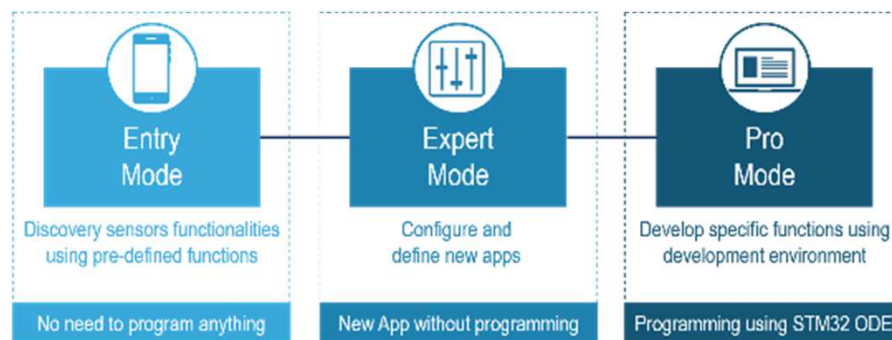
Entry Mode

Discovery sensors functionalities using pre-defined functions

No need to program anything

Expert Mode

Configure and define new apps

New App without programming

Pro Mode

Develop specific functions using development environment

Programming using STM32 ODE